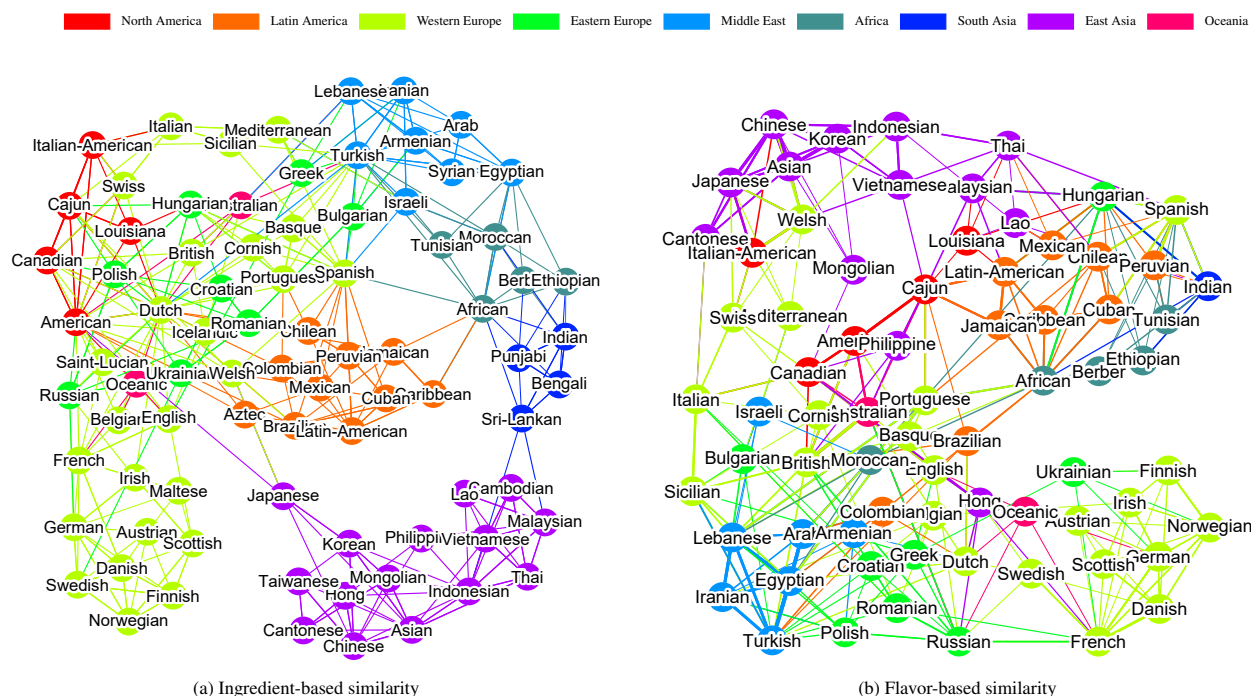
North America Latin America Western Europe Eastern Europe Middle East Africa South Asia East Asia Oceania

Lebanese Iranian Italian Mediterranean Arab Italian-American Sicilian Armenian Turkish Syrian Egyptian Swiss Greek Cajun Hungarian Australian Israeli Louisiana Bulgarian Basque Tunisian Moroccan Canadian Cornish British Polish Spanish Portuguese Berber Ethiopian Croatian Dutch African American Romanian Chilean Icelandic Indian Peruvian Jamaican Punjabi Saint-Lucian Colombian Welsh Ukrainian Bengali Oceanic Mexican Russian Caribbean Cuban Belgian English Aztec Brazilian Latin-American Sri-Lankan French Irish Maltese Japanese Lao Cambodian German Malaysian Austrian Scottish Philippine Vietnamese Korean Danish Thai Taiwanese Mongolian Swedish Hong Indonesian Finnish Norwegian Cantonese Asian Chinese

(a) Ingredient-based similarity

Chinese Indonesian Korean Thai Asian Japanese Vietnamese Malaysian Hungarian Welsh Spanish Lao Cantonese Louisiana Mexican Italian-American Chilean Mongolian Peruvian Latin-American Indian Cajun Swiss Mediterranean Caribbean Cuban Jamaican Tunisian American Philippine Canadian Ethiopian Berber African Italian Portuguese Israeli Cornish Australian Basque Brazilian Bulgarian British Moroccan English Ukrainian Finnish Sicilian Hong Irish Colombian Belgian Oceanic Austrian Norwegian Lebanese Arab Armenian German Greek Dutch Scottish Egyptian Croatian Swedish Iranian Romanian Danish Turkish Polish Russian French

(b) Flavor-based similarity